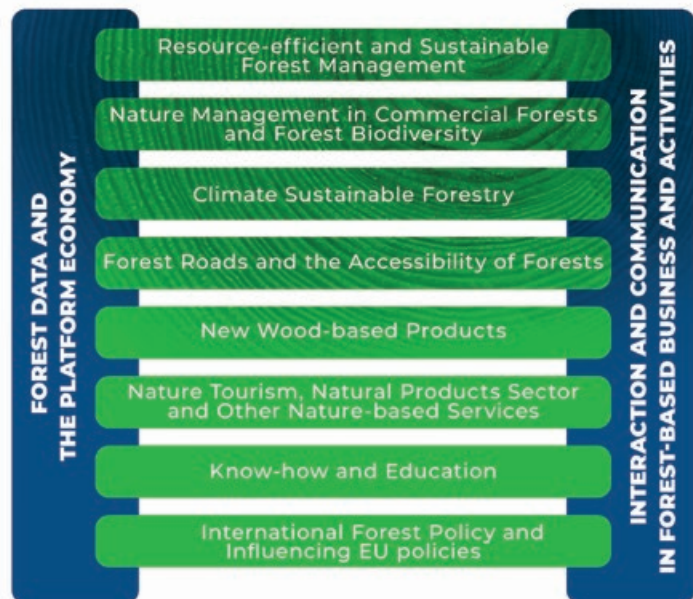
FOREST DATA AND THE PLATFORM ECONOMY

Resource-efficient and Sustainable Forest Management

Nature Management in Commercial Forests and Forest Biodiversity

Climate Sustainable Forestry

Forest Roads and the Accessibility of Forests

New Wood-based Products

Nature Tourism, Natural Products Sector and Other Nature-based Services

Know-how and Education

International Forest Policy and Influencing EU policies

INTERACTION AND COMMUNICATION IN FOREST-BASED BUSINESS AND ACTIVITIES